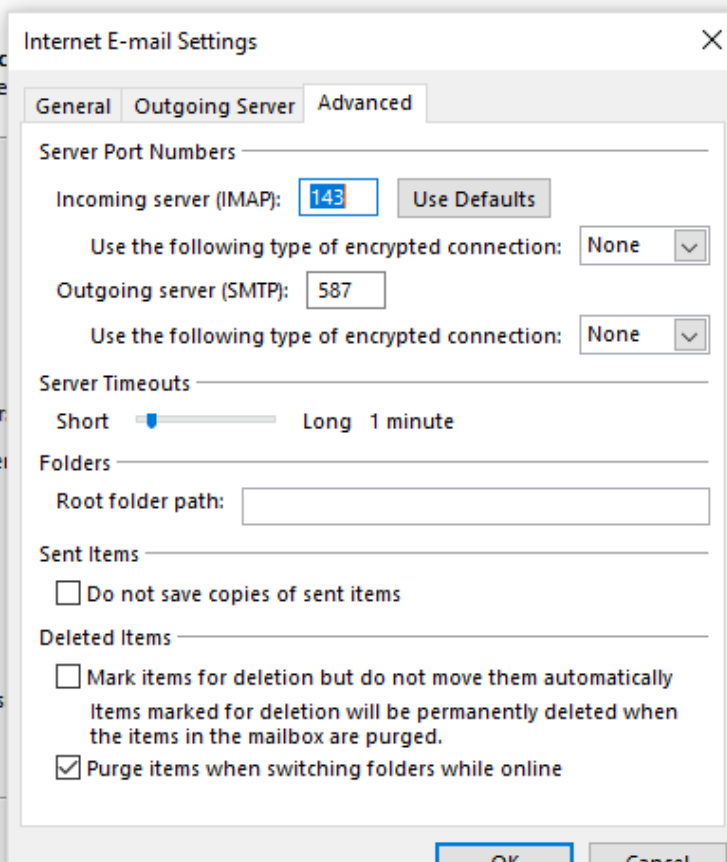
Internet E-mail Settings

General | Outgoing Server | Advanced

Server Port Numbers

Incoming server (IMAP): 143 Use Defaults

Use the following type of encrypted connection: None

Outgoing server (SMTP): 587

Use the following type of encrypted connection: None

Server Timeouts

Short Long 1 minute

Folders

Root folder path:

Sent Items

Do not save copies of sent items

Deleted Items

Mark items for deletion but do not move them automatically

Items marked for deletion will be permanently deleted when the items in the mailbox are purged.

Purge items when switching folders while online

OK Cancel